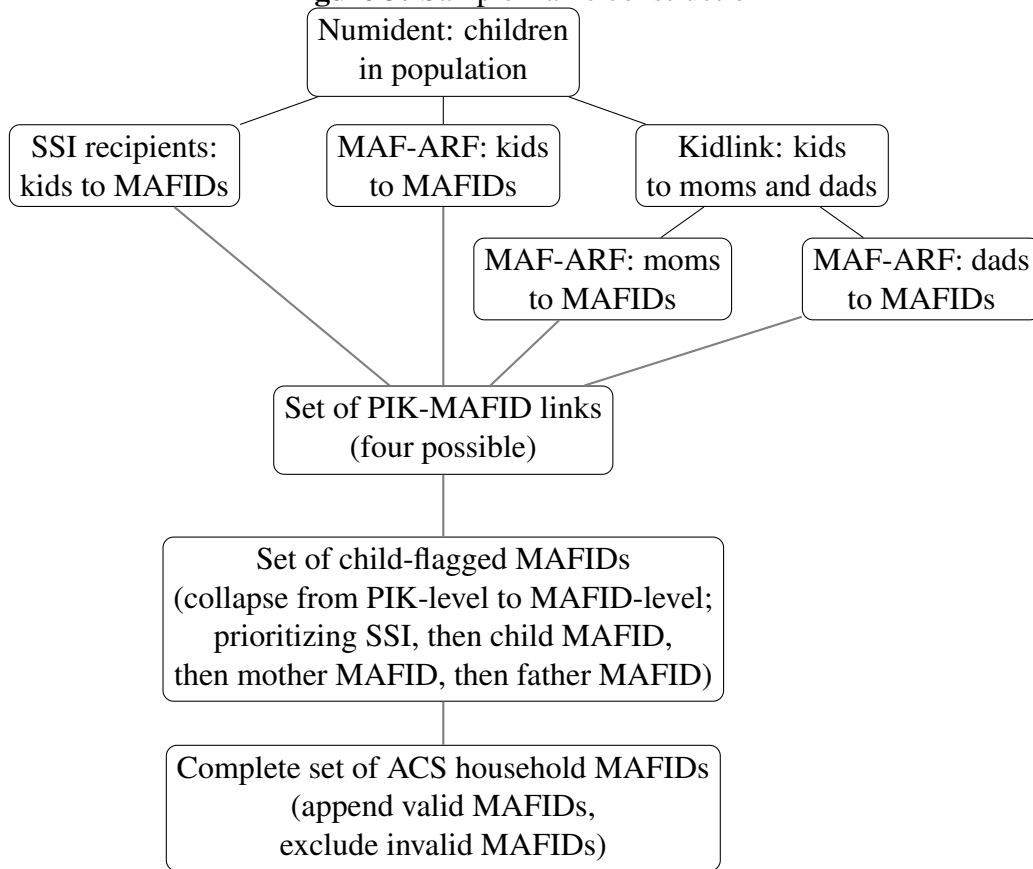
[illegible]

Numident: children in population

SSI recipients: kids to MAFIDs

MAF-ARF: kids to MAFIDs

Kidlink: kids to moms and dads

MAF-ARF: moms to MAFIDs

MAF-ARF: dads to MAFIDs

Set of PIK-MAFID links (four possible)

Set of child-flagged MAFIDs (collapse from PIK-level to MAFID-level; prioritizing SSI, then child MAFID, then mother MAFID, then father MAFID)

Complete set of ACS household MAFIDs (append valid MAFIDs, exclude invalid MAFIDs)